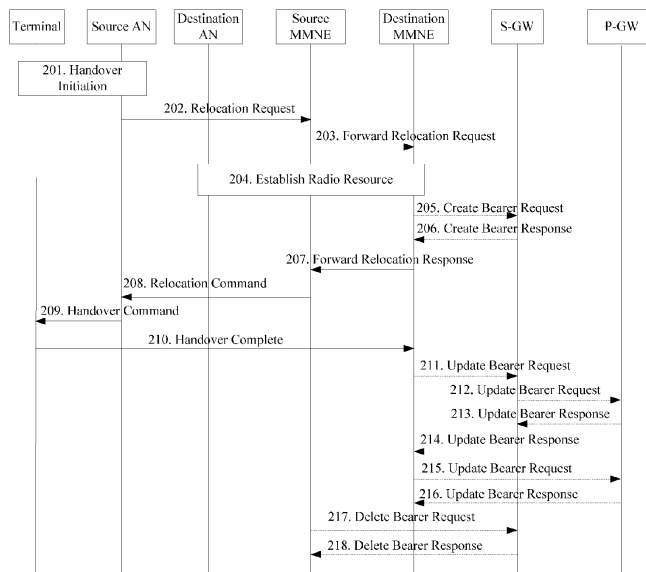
Terminal
Source AN
Destination AN
Source MMNE
Destination MMNE
S-GW
P-GW

201. Handover Initiation

202. Relocation Request

203. Forward Relocation Request

204. Establish Radio Resource

205. Create Bearer Request

206. Create Bearer Response

207. Forward Relocation Response

208. Relocation Command

209. Handover Command

210. Handover Complete

211. Update Bearer Request

212. Update Bearer Request

213. Update Bearer Response

214. Update Bearer Response

215. Update Bearer Request

216. Update Bearer Response

217. Delete Bearer Request

218. Delete Bearer Response